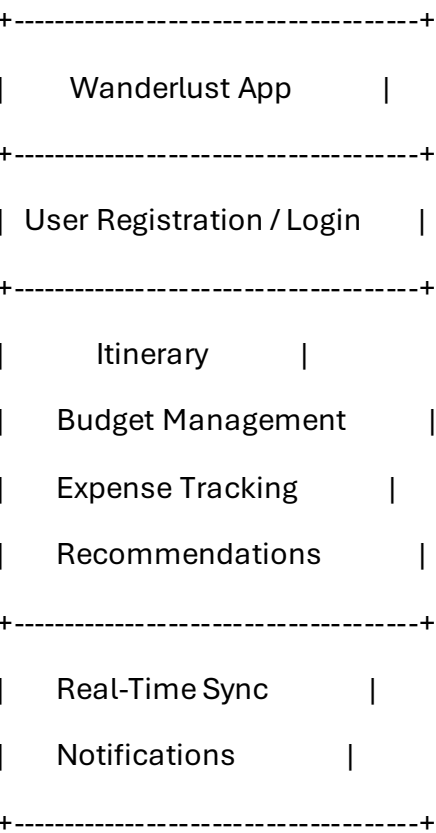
+-----------------------------------+

| Wanderlust App |

+-----------------------------------+

| User Registration / Login |

+-----------------------------------+

| Itinerary |

| Budget Management |

| Expense Tracking |

| Recommendations |

+-----------------------------------+

| Real-Time Sync |

| Notifications |

+-----------------------------------+